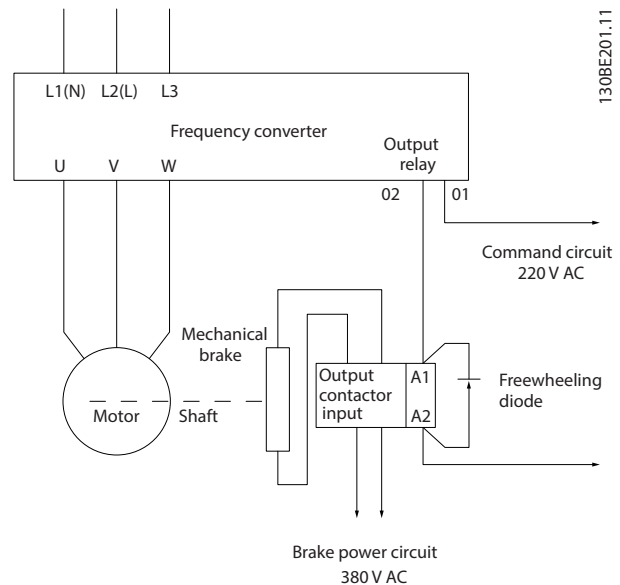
130BE201.11

L1(N) L2(L) L3

Frequency converter

U V W

Output relay

02 01

Command circuit 220 V AC

Mechanical brake

Output contactor input

A1

A2

Freewheeling diode

Motor

Shaft

Brake power circuit 380 V AC